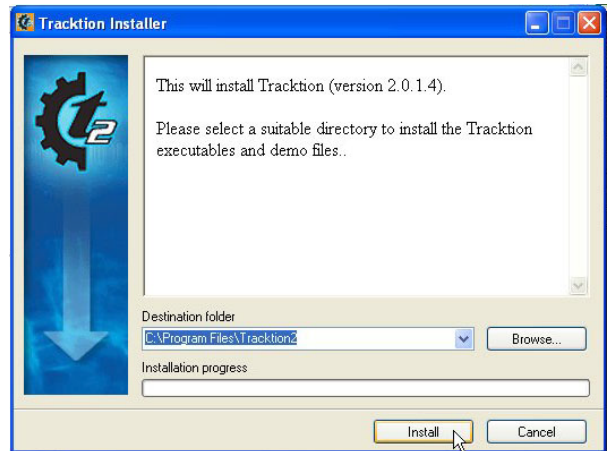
Tracktion Installer

This will install Tracktion (version 2.0.1.4).

Please select a suitable directory to install the Tracktion executables and demo files..

Destination folder

C:\Program Files\Tracktion2

Browse...

Installation progress

Install

Cancel